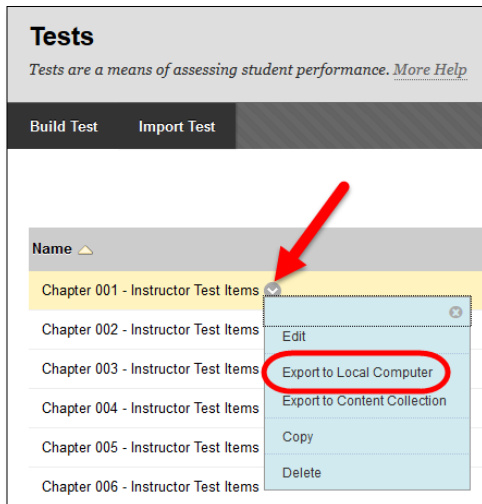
Tests

Tests are a means of assessing student performance. More Help

Build Test Import Test

Name

Chapter 001 - Instructor Test Items

Chapter 002 - Instructor Test Items

Chapter 003 - Instructor Test Items

Chapter 004 - Instructor Test Items

Chapter 005 - Instructor Test Items

Chapter 006 - Instructor Test Items

Edit

Export to Local Computer

Export to Content Collection

Copy

Delete